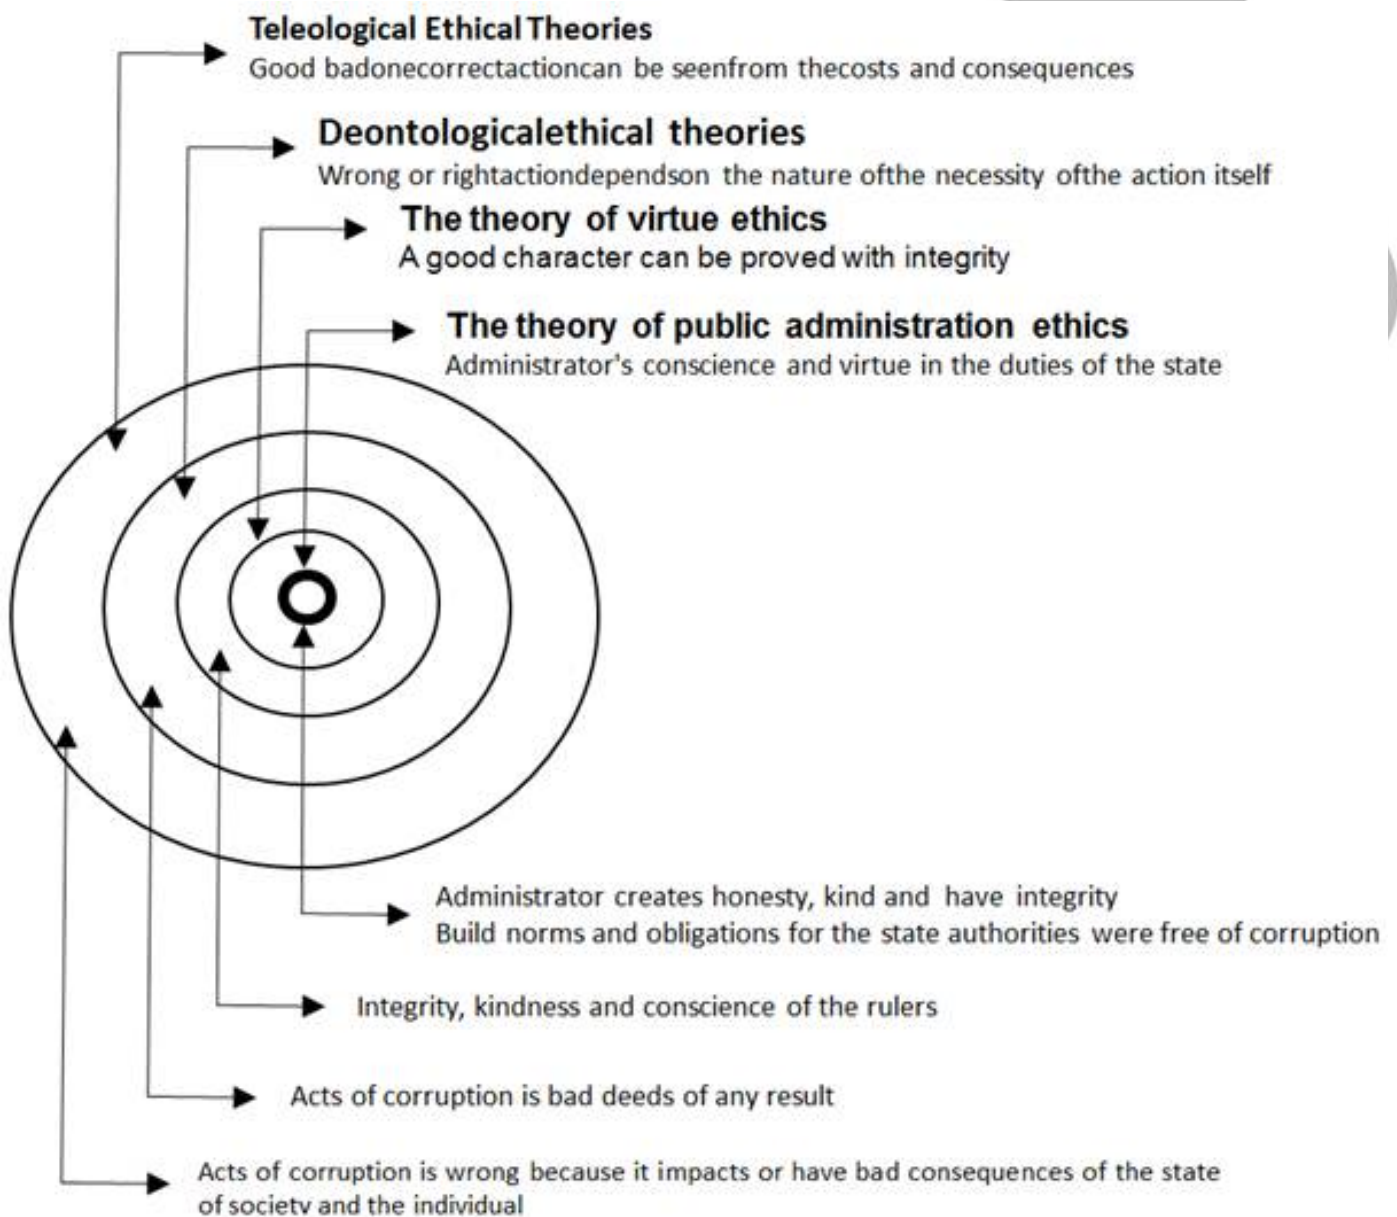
Teleological Ethical Theories
Good badonecorrectactioncan be seenfrom thecosts and consequences

Deontologicalethical theories
Wrong or rightactiondependson the nature ofthe necessity ofthe action itself

The theory of virtue ethics
A good character can be proved with integrity

The theory of public administration ethics
Administrator's conscience and virtue in the duties of the state

Administrator creates honesty, kind and have integrity
Build norms and obligations for the state authorities were free of corruption

Integrity, kindness and conscience of the rulers

Acts of corruption is bad deeds of any result

Acts of corruption is wrong because it impacts or have bad consequences of the state of societv and the individual